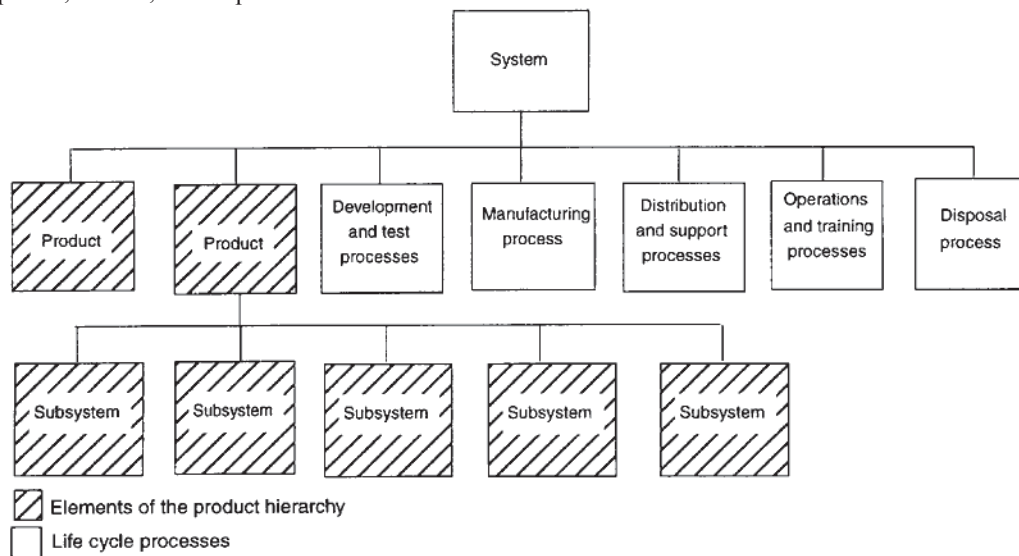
System

Product

Product

Development and test processes

Manufacturing process

Distribution and support processes

Operations and training processes

Disposal process

Subsystem

Subsystem

Subsystem

Subsystem

Subsystem

Elements of the product hierarchy

Life cycle processes